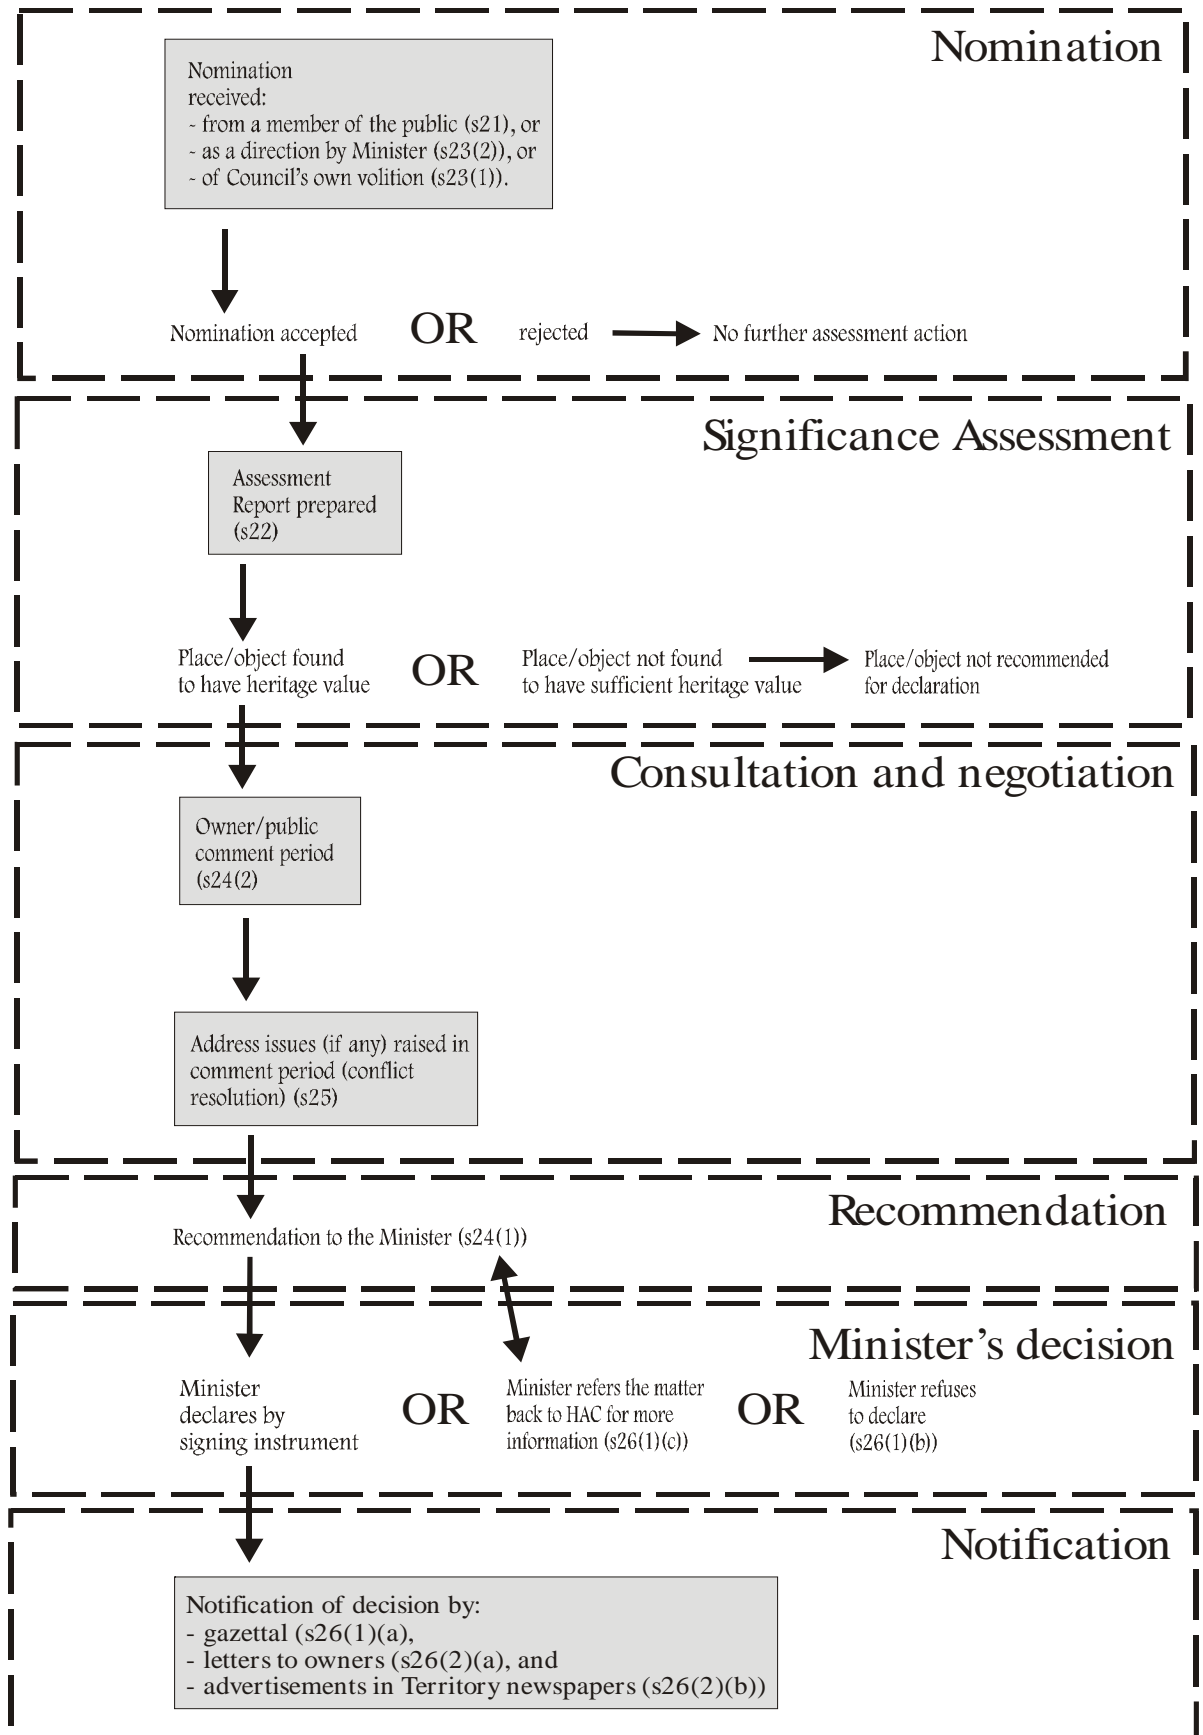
Nomination

Nomination received:
- from a member of the public (s21), or
- as a direction by Minister (s23(2)), or
- of Council's own volition (s23(1)).

Nomination accepted OR rejected No further assessment action

Significance Assessment

Assessment Report prepared (s22)

Place/object found to have heritage value OR Place/object not found to have sufficient heritage value Place/object not recommended for declaration

Consultation and negotiation

Owner/public comment period (s24(2)

Address issues (if any) raised in comment period (conflict resolution) (s25)

Recommendation

Recommendation to the Minister (s24(1))

Minister's decision

Minister declares by signing instrument OR Minister refers the matter back to HAC for more information (s26(1)(c)) OR Minister refuses to declare (s26(1)(b))

Notification

Notification of decision by:
- gazettal (s26(1)(a),
- letters to owners (s26(2)(a), and
- advertisements in Territory newspapers (s26(2)(b))